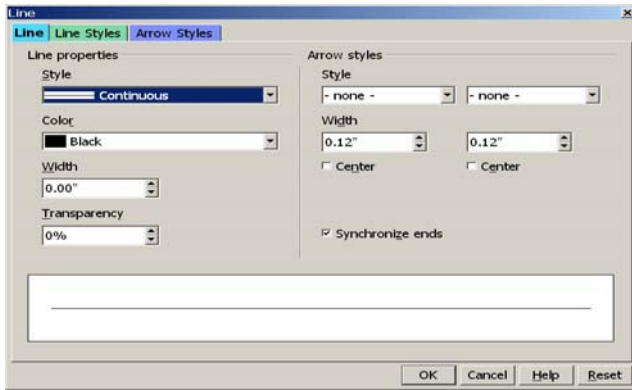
Line

Line | Line Styles | Arrow Styles

Line properties

Style

Continuous

Color

Black

Width

0.00"

Transparency

0%

Arrow styles

Style

- none -

- none -

Width

0.12"

0.12"

Center

Center

Synchronize ends

OK

Cancel

Help

Reset